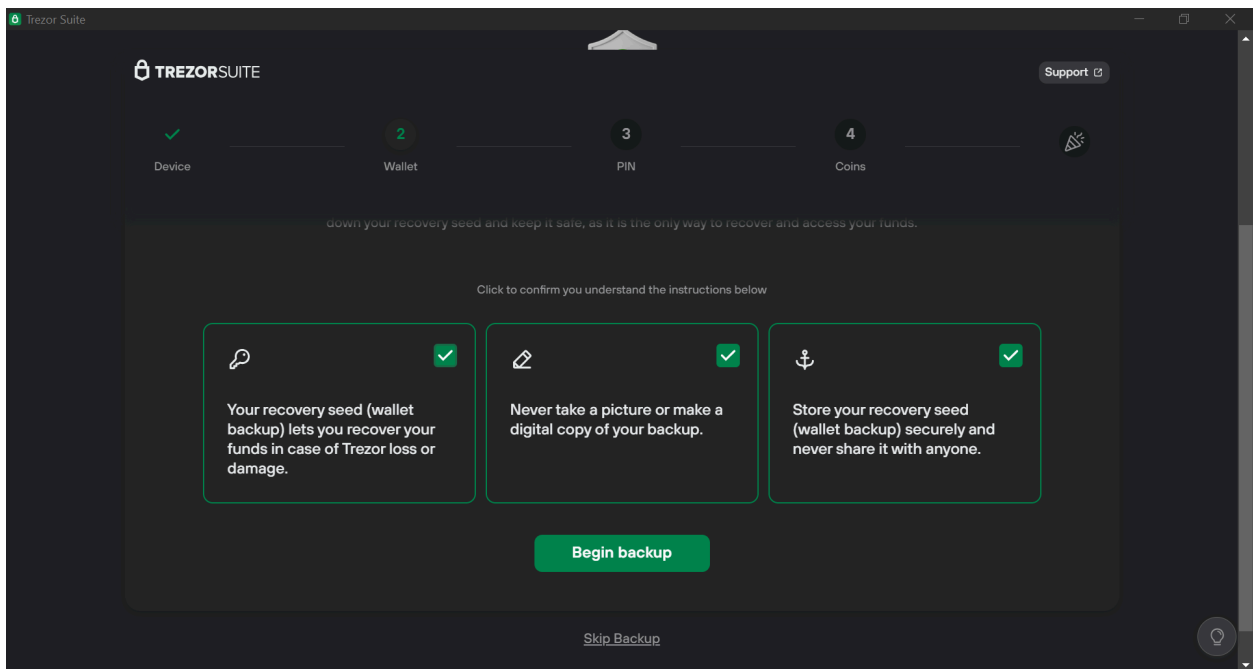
Trezor Suite

TREZORSUITE

Support

Device

2
Wallet

3
PIN

4
Coins

down your recovery seed and keep it safe, as it is the only way to recover and access your funds.

Click to confirm you understand the instructions below

Your recovery seed (wallet backup) lets you recover your funds in case of Trezor loss or damage.

Never take a picture or make a digital copy of your backup.

Store your recovery seed (wallet backup) securely and never share it with anyone.

Begin backup

Skip Backup